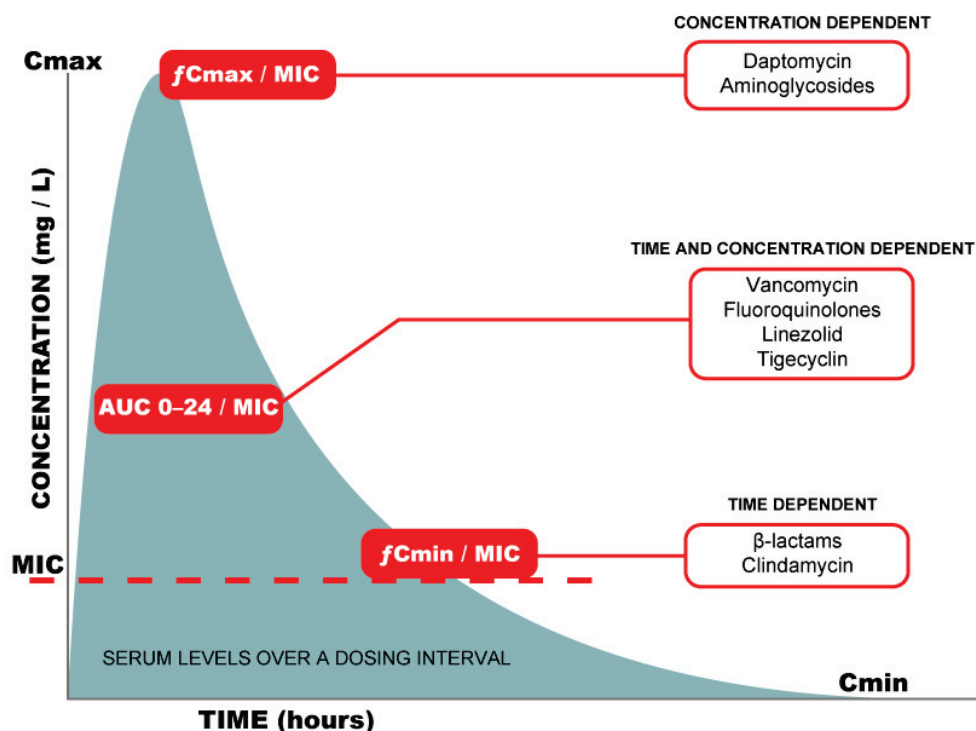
Cmax

ƒCmax / MIC

CONCENTRATION DEPENDENT

Daptomycin
Aminoglycosides

TIME AND CONCENTRATION DEPENDENT

Vancomycin
Fluoroquinolones
Linezolid
Tigecyclin

AUC 0–24 / MIC

CONCENTRATION (mg / L)

TIME DEPENDENT

β-lactams
Clindamycin

MIC

ƒCmin / MIC

SERUM LEVELS OVER A DOSING INTERVAL

Cmin

TIME (hours)